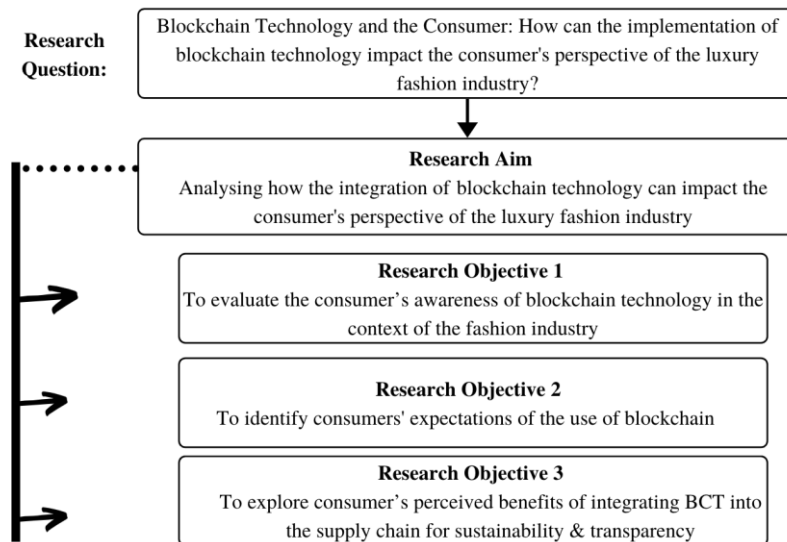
Research Question:

Blockchain Technology and the Consumer: How can the implementation of blockchain technology impact the consumer's perspective of the luxury fashion industry?

Research Aim
Analysing how the integration of blockchain technology can impact the consumer's perspective of the luxury fashion industry

Research Objective 1
To evaluate the consumer's awareness of blockchain technology in the context of the fashion industry

Research Objective 2
To identify consumers' expectations of the use of blockchain

Research Objective 3
To explore consumer's perceived benefits of integrating BCT into the supply chain for sustainability & transparency